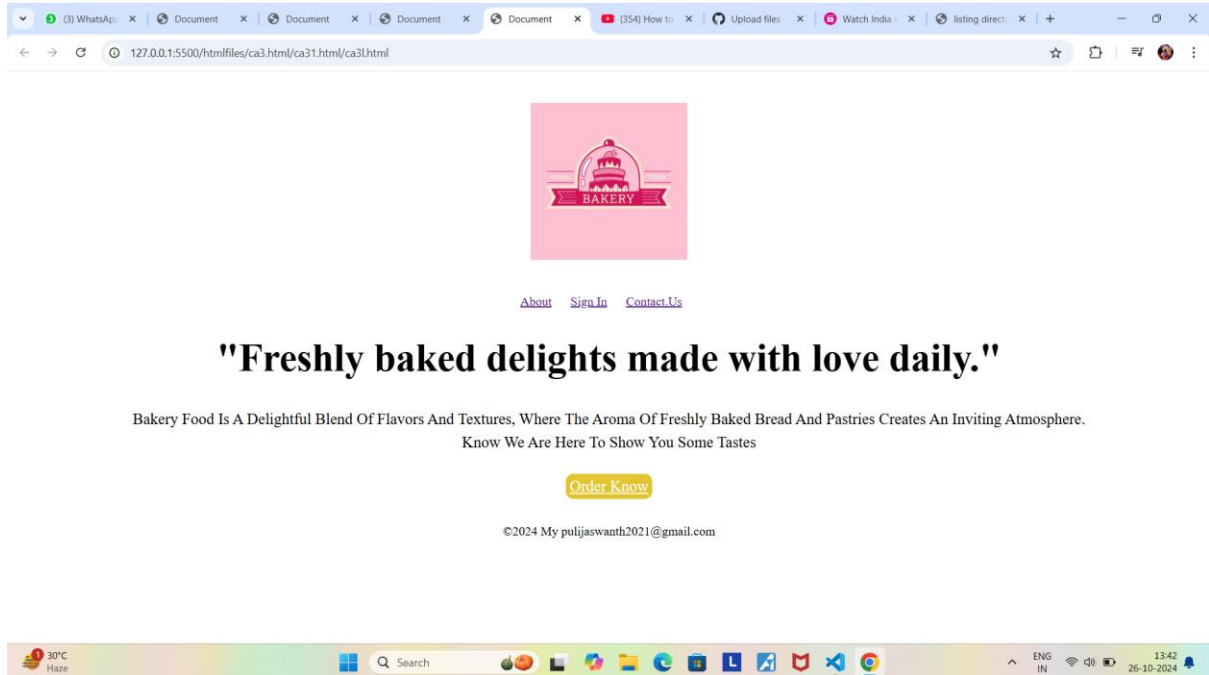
(3) WhatsApp | Document | Document | Document | Document | (354) How to | Upload files | Watch India | listing directo

127.0.0.1:5500/htmlfiles/ca3.html/ca31.html/ca3l.html

BAKERY

About Sign In Contact.Us

"Freshly baked delights made with love daily."

Bakery Food Is A Delightful Blend Of Flavors And Textures, Where The Aroma Of Freshly Baked Bread And Pastries Creates An Inviting Atmosphere. Know We Are Here To Show You Some Tastes

Order Know

©2024 My pulijaswanth2021@gmail.com

30°C Haze

Search

ENG IN

13:42 26-10-2024